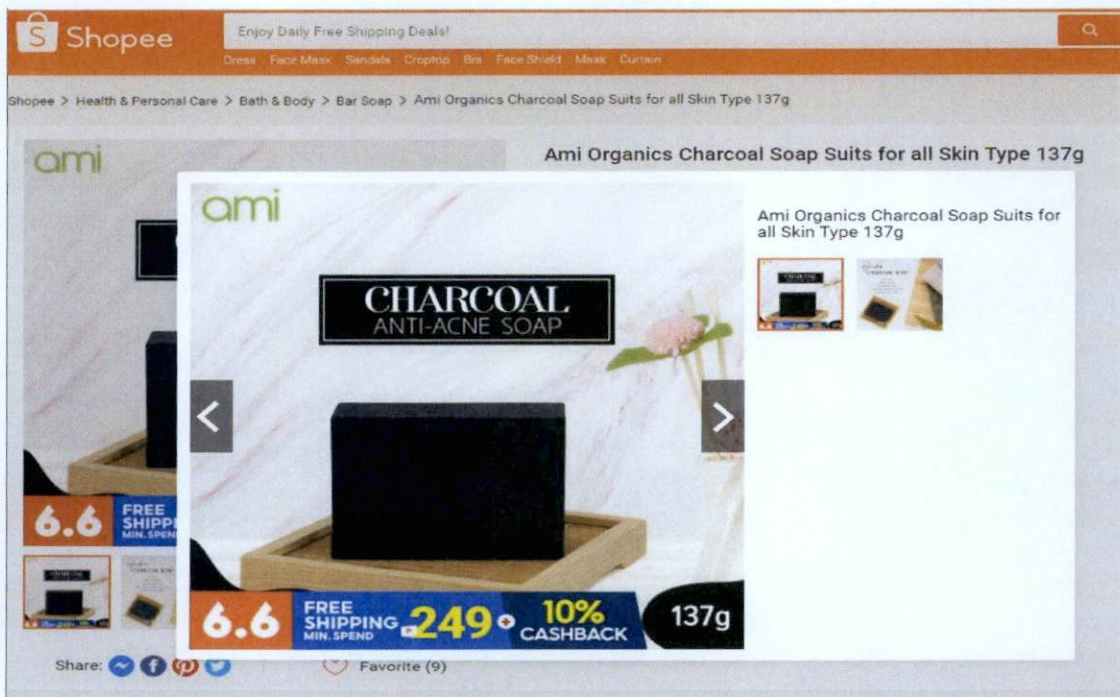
Shopee

Enjoy Daily Free Shipping Deals!

Dress Face Mask Sandals Croptop Bra Face Shield Mask Curtain

Shopee > Health & Personal Care > Bath & Body > Bar Soap > Ami Organics Charcoal Soap Suits for all Skin Type 137g

ami

Ami Organics Charcoal Soap Suits for all Skin Type 137g

6.6 FREE SHIPPI MIN. SPEND

ami

CHARCOAL ANTI-ACNE SOAP

6.6 FREE SHIPPING MIN. SPEND ₱249 + 10% CASHBACK 137g

Ami Organics Charcoal Soap Suits for all Skin Type 137g

Share:

Favorite (9)